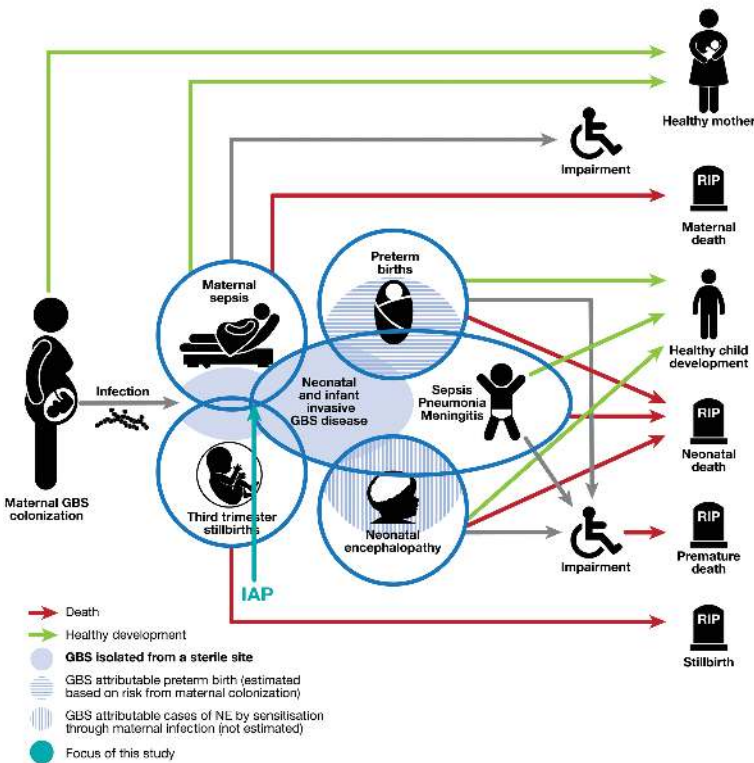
Healthy mother

Impairment

RIP

Maternal death

Maternal sepsis

Preterm births

Healthy child development

Maternal GBS colonization

Infection

Neonatal and infant invasive GBS disease

Sepsis Pneumonia Meningitis

RIP

Neonatal death

Third trimester stillbirths

Neonatal encephalopathy

Impairment

RIP

Premature death

IAP

RIP

Stillbirth

Death

Healthy development

GBS isolated from a sterile site

GBS attributable preterm birth (estimated based on risk from maternal colonization)

GBS attributable cases of NE by sensitisation through maternal infection (not estimated)

Focus of this study